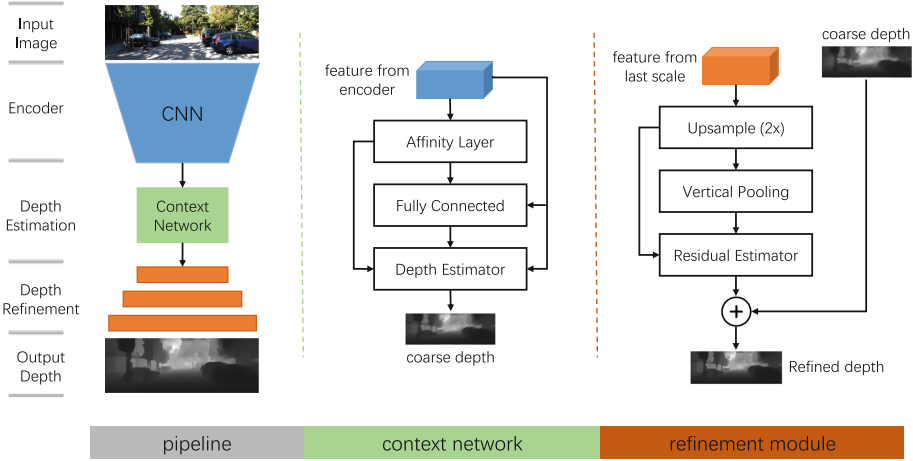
Input Image

Encoder

CNN

Depth Estimation

Context Network

Depth Refinement

Output Depth

feature from encoder

Affinity Layer

Fully Connected

Depth Estimator

coarse depth

feature from last scale

coarse depth

Upsample (2x)

Vertical Pooling

Residual Estimator

+

Refined depth

pipeline

context network

refinement module